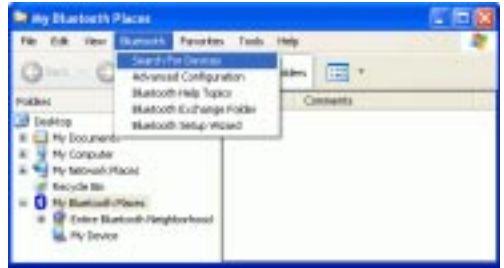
My Bluetooth Places

File Edit View Bluetooth Favorites Tools Help

Back

Search For Devices
Advanced Configuration
Bluetooth Help Topics
Bluetooth Exchange Folder
Bluetooth Setup Wizard

Folders

Comments

Desktop
My Documents
My Computer
My Network Places
Recycle Bin
My Bluetooth Places
Entire Bluetooth Neighborhood
My Device